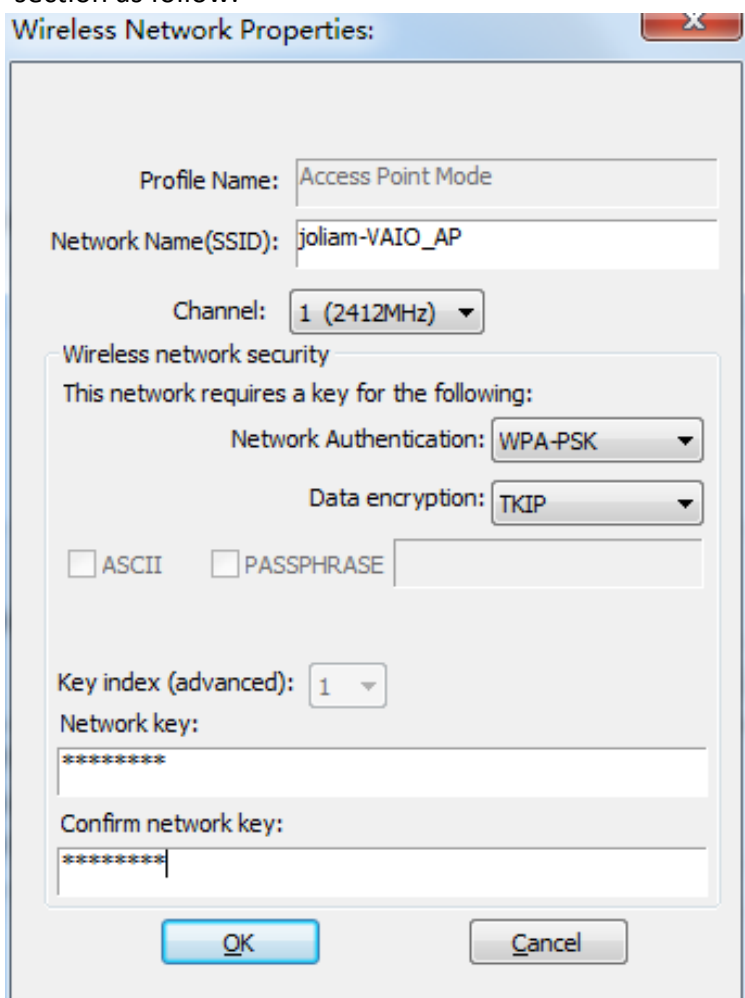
section as follow:

Wireless Network Properties:

x

Profile Name: Access Point Mode

Network Name(SSID): joliam-VAIO_AP

Channel: 1 (2412MHz)

Wireless network security

This network requires a key for the following:

Network Authentication: WPA-PSK

Data encryption: TKIP

ASCII PASSPHRASE

Key index (advanced): 1

Network key:

********

Confirm network key:

********

OK Cancel